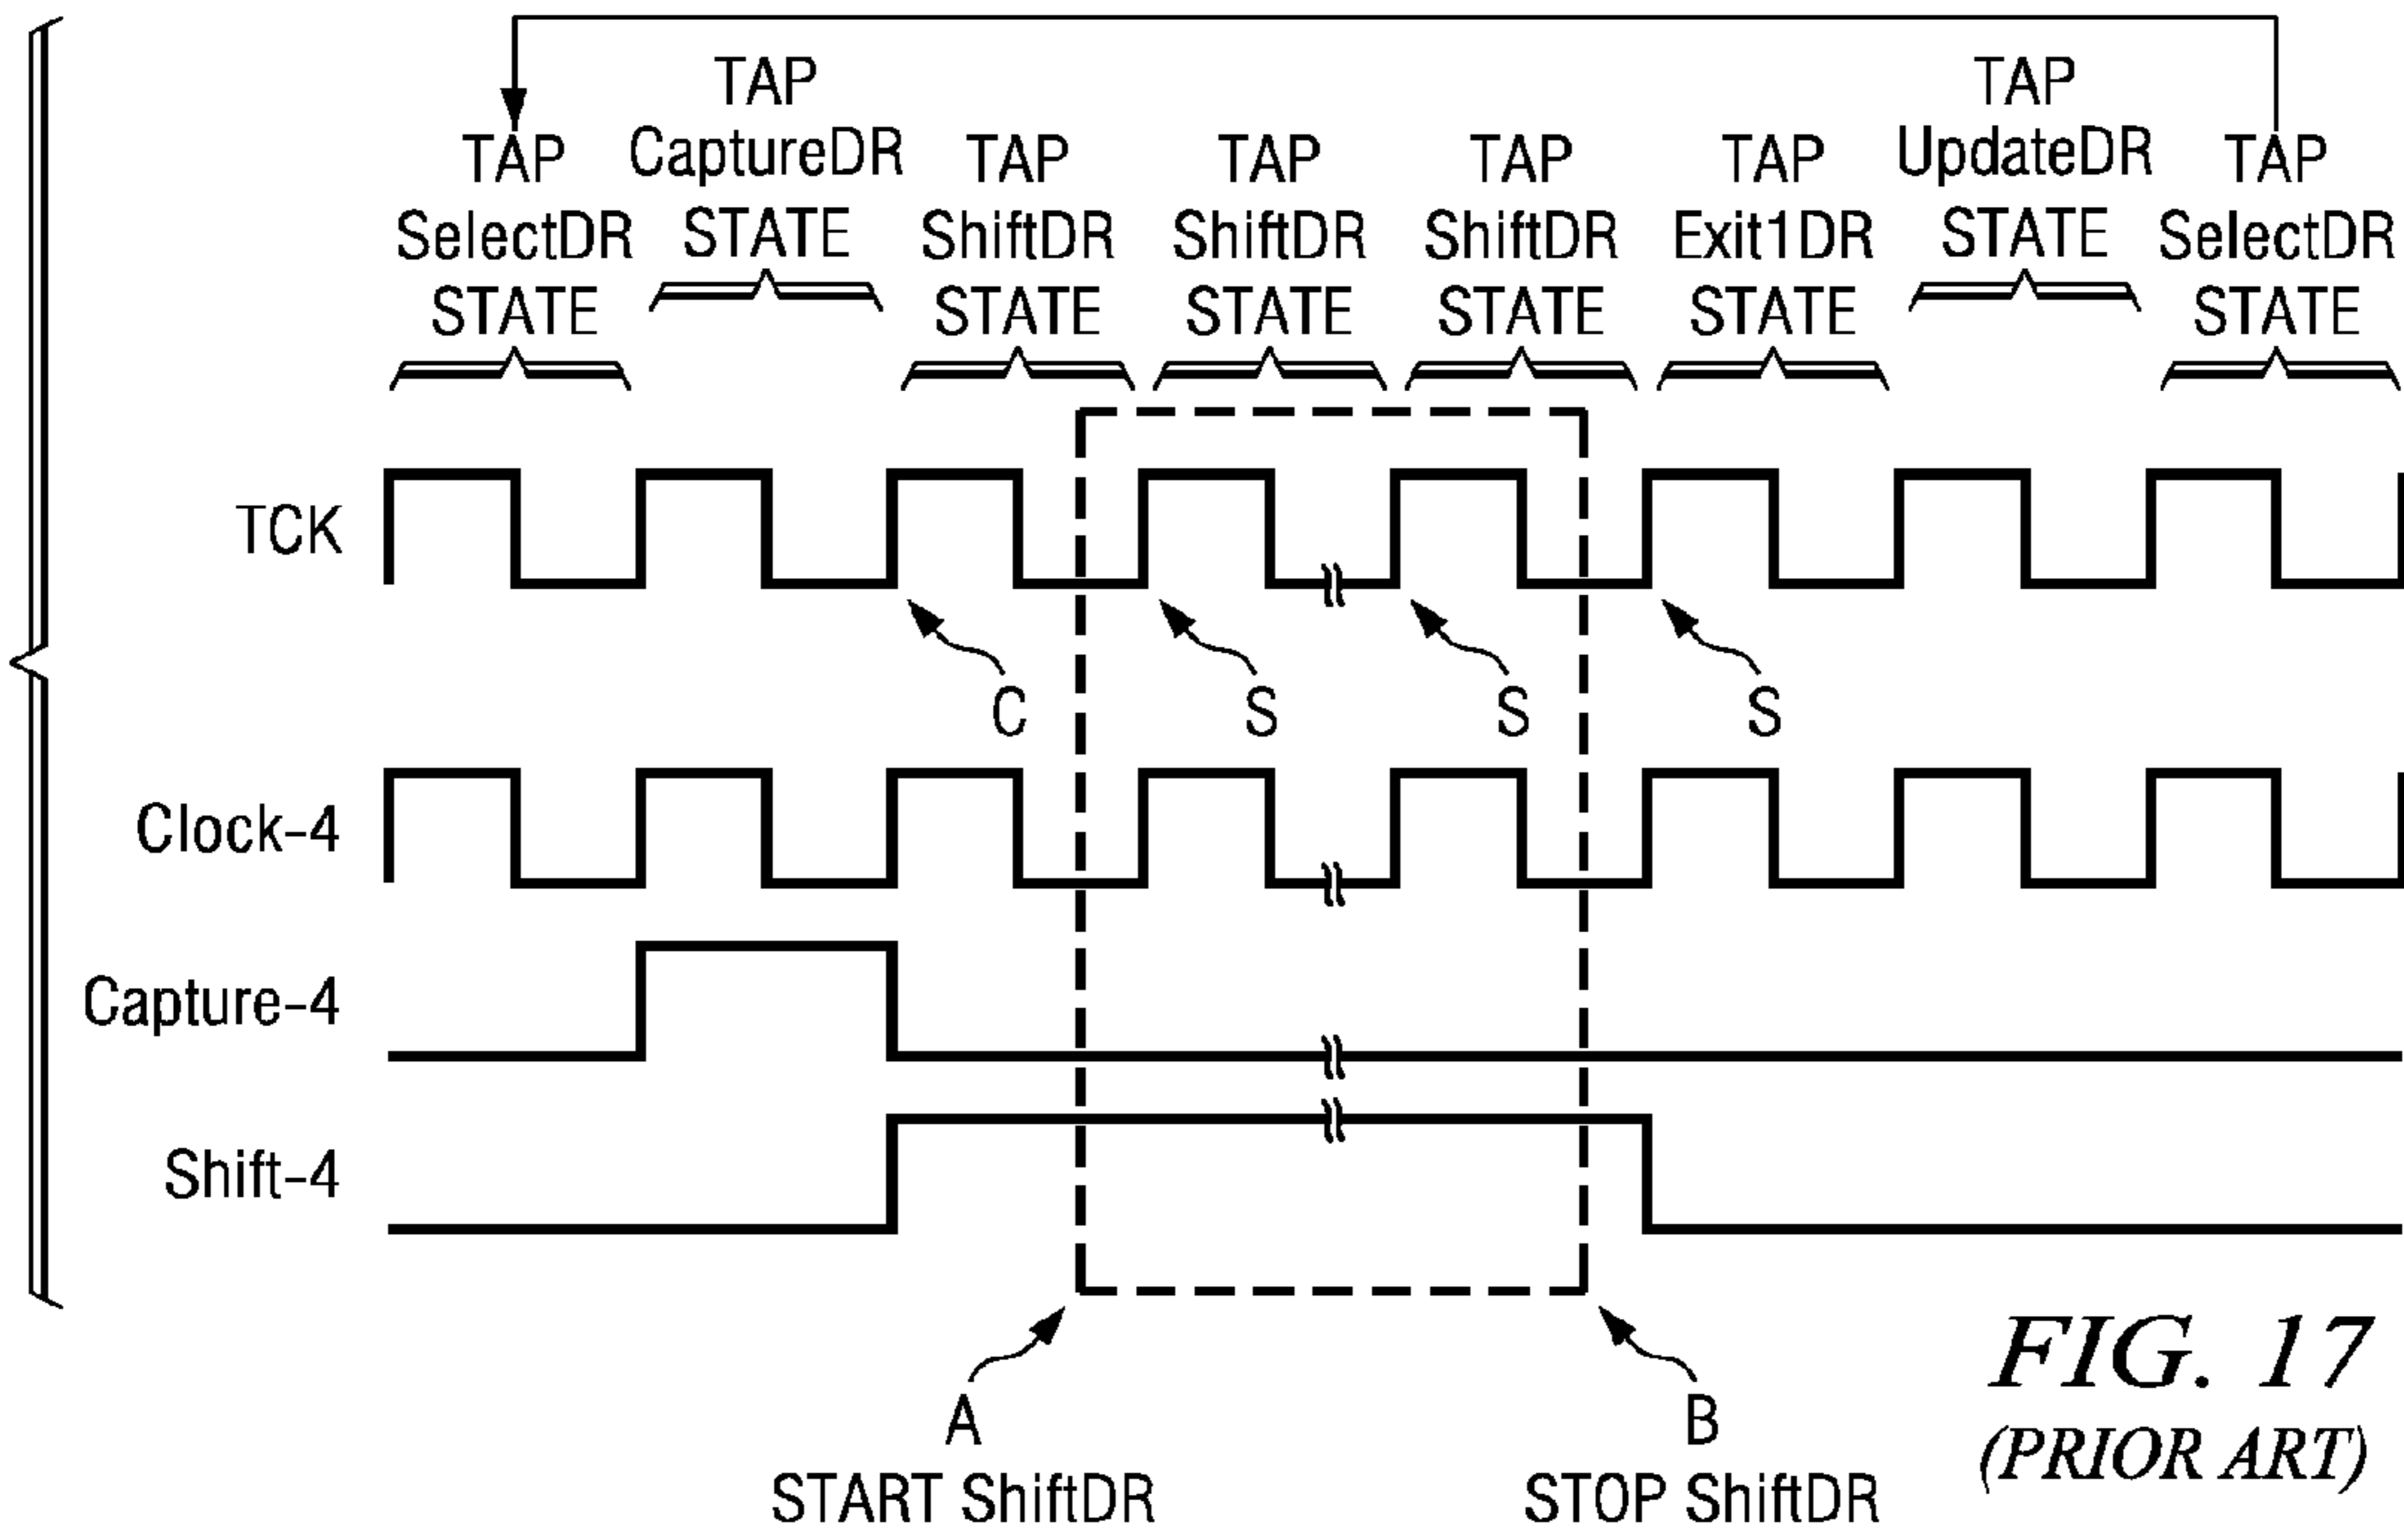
TAP SelectDR STATE

TAP CaptureDR STATE

TAP ShiftDR STATE

TAP ShiftDR STATE

TAP ShiftDR STATE

TAP Exit1DR STATE

TAP UpdateDR STATE

TAP SelectDR STATE

TCK

C

S

S

S

Clock-4

Capture-4

Shift-4

A
START ShiftDR

B
STOP ShiftDR

FIG. 17
(PRIOR ART)